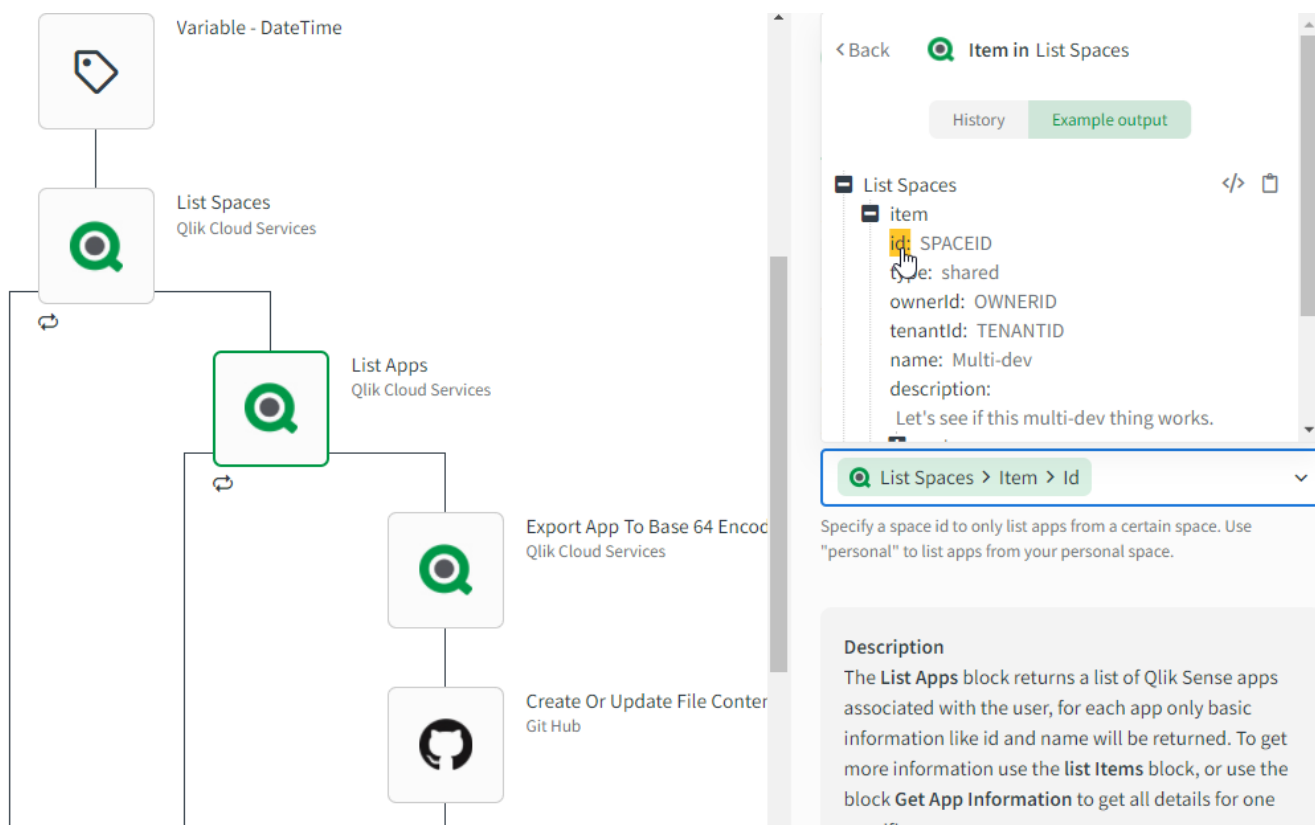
Variable - DateTime

List Spaces
Qlik Cloud Services

List Apps
Qlik Cloud Services

Export App To Base 64 Encod
Qlik Cloud Services

Create Or Update File Conter
Git Hub

< Back Item in List Spaces

History Example output

List Spaces
item
id: SPACEID
type: shared
ownerId: OWNERID
tenantId: TENANTID
name: Multi-dev
description:
Let's see if this multi-dev thing works.

List Spaces > Item > Id

Specify a space id to only list apps from a certain space. Use "personal" to list apps from your personal space.

Description
The List Apps block returns a list of Qlik Sense apps associated with the user, for each app only basic information like id and name will be returned. To get more information use the list Items block, or use the block Get App Information to get all details for one